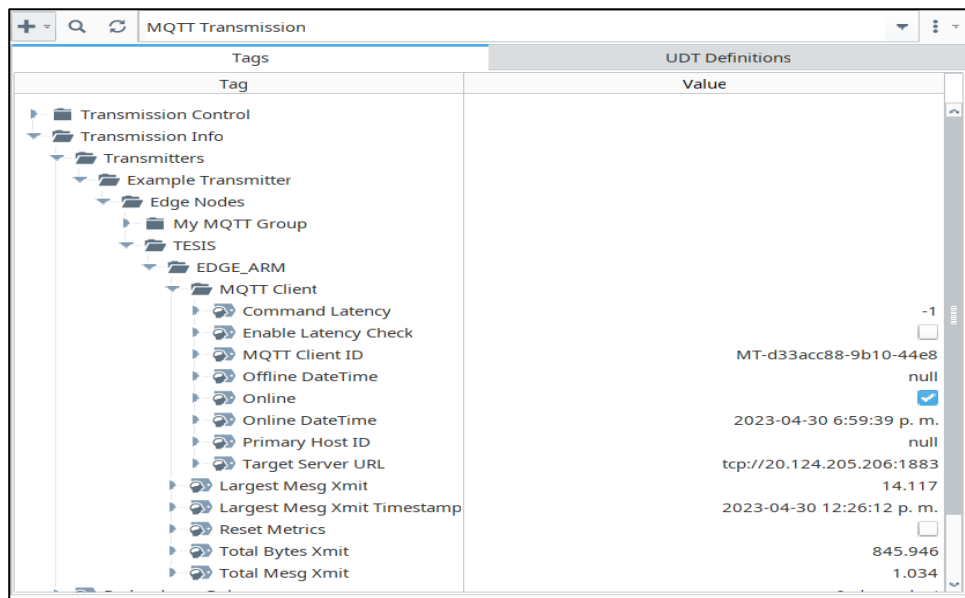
MQTT Transmission

Tags | UDT Definitions

| Tag | Value |
|---|---|
| Transmission Control | |
| Transmission Info | |
| Transmitters | |
| Example Transmitter | |
| Edge Nodes | |
| My MQTT Group | |
| TESIS | |
| EDGE_ARM | |
| MQTT Client | |
| Command Latency | -1 |
| Enable Latency Check | |
| MQTT Client ID | MT-d33acc88-9b10-44e8 |
| Offline DateTime | null |
| Online | |
| Online DateTime | 2023-04-30 6:59:39 p. m. |
| Primary Host ID | null |
| Target Server URL | tcp://20.124.205.206:1883 |
| Largest Mesg Xmit | 14.117 |
| Largest Mesg Xmit Timestamp | 2023-04-30 12:26:12 p. m. |
| Reset Metrics | |
| Total Bytes Xmit | 845.946 |
| Total Mesg Xmit | 1.034 |